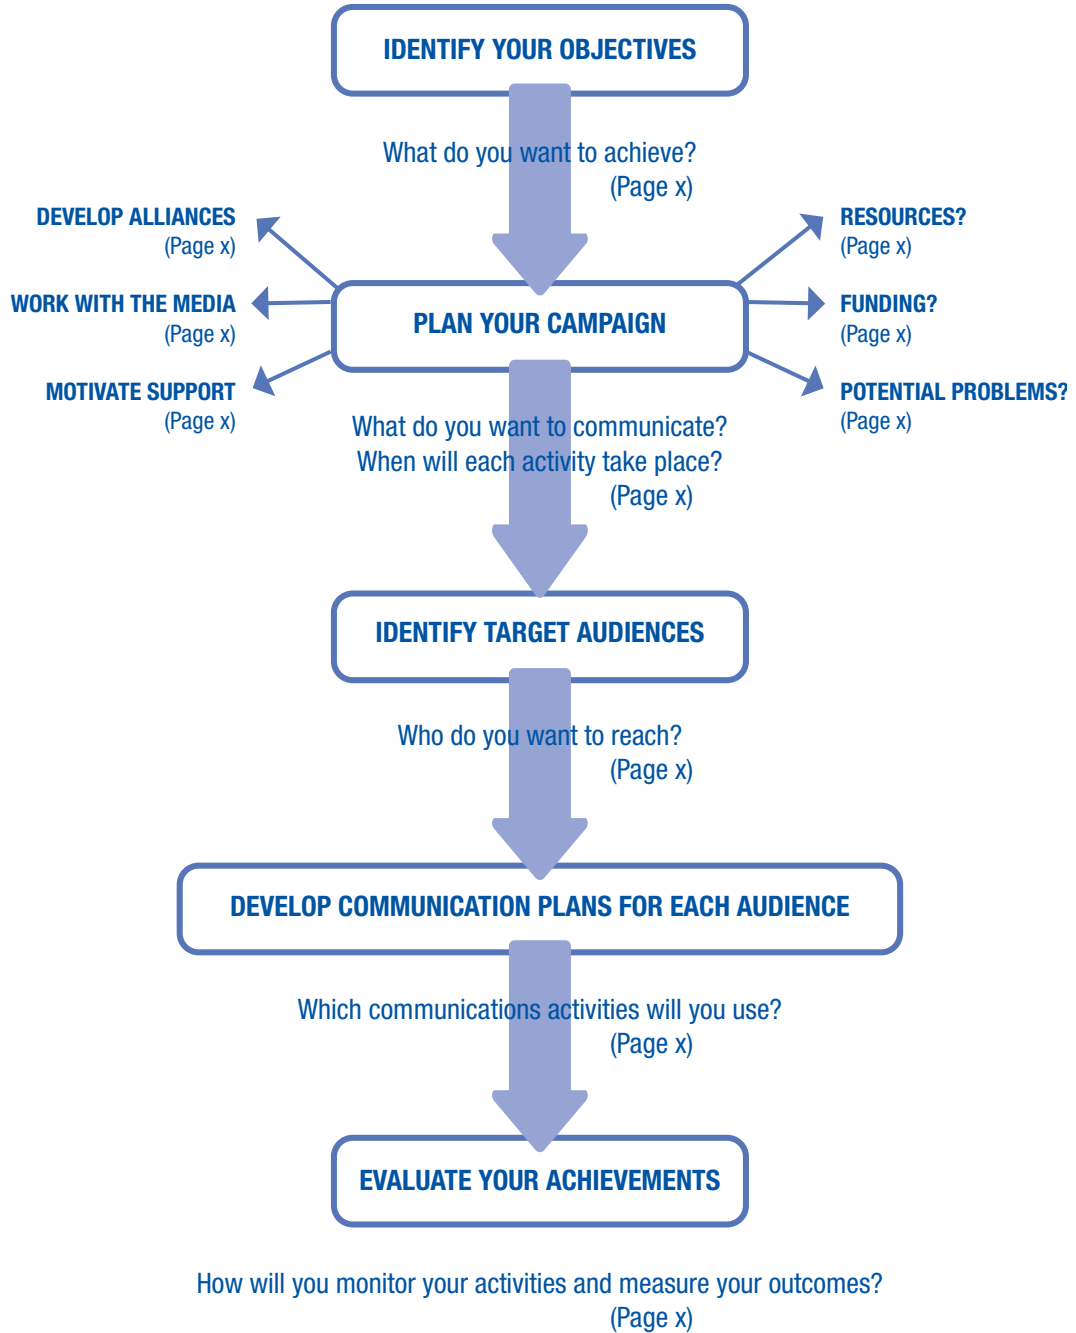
IDENTIFY YOUR OBJECTIVES

What do you want to achieve?
(Page x)

DEVELOP ALLIANCES
(Page x)

WORK WITH THE MEDIA
(Page x)

MOTIVATE SUPPORT
(Page x)

PLAN YOUR CAMPAIGN

RESOURCES?
(Page x)

FUNDING?
(Page x)

POTENTIAL PROBLEMS?
(Page x)

What do you want to communicate?
When will each activity take place?
(Page x)

IDENTIFY TARGET AUDIENCES

Who do you want to reach?
(Page x)

DEVELOP COMMUNICATION PLANS FOR EACH AUDIENCE

Which communications activities will you use?
(Page x)

EVALUATE YOUR ACHIEVEMENTS

How will you monitor your activities and measure your outcomes?
(Page x)